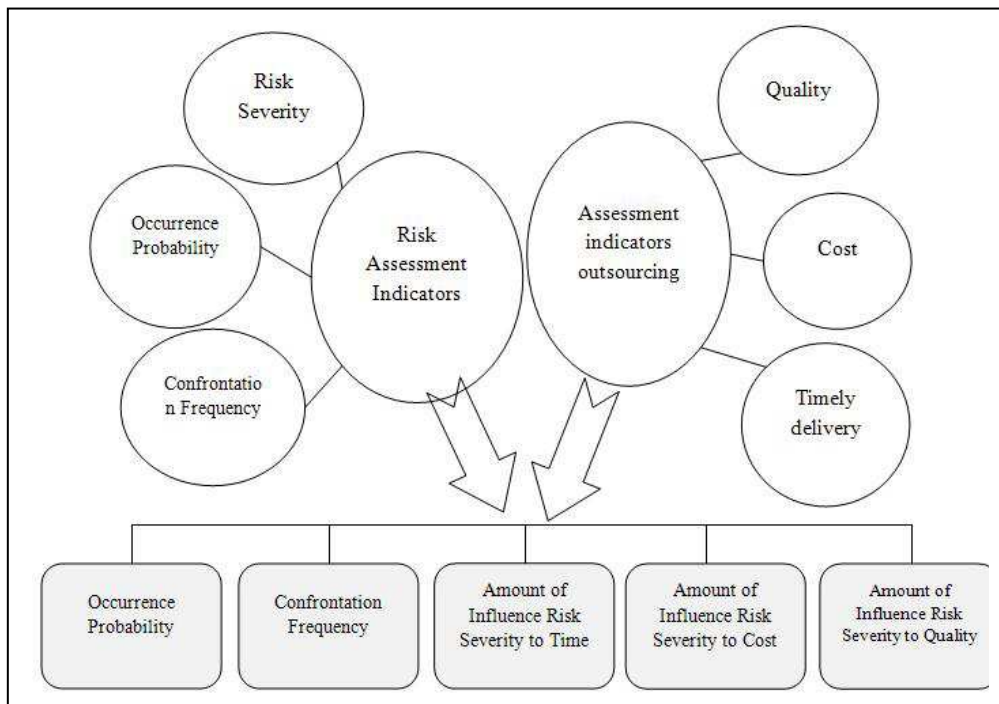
Risk Severity

Occurrence Probability

Confrontatio n Frequency

Risk Assessment Indicators

Assessment indicators outsourcing

Quality

Cost

Timely delivery

Occurrence Probability

Confrontation Frequency

Amount of Influence Risk Severity to Time

Amount of Influence Risk Severity to Cost

Amount of Influence Risk Severity to Quality